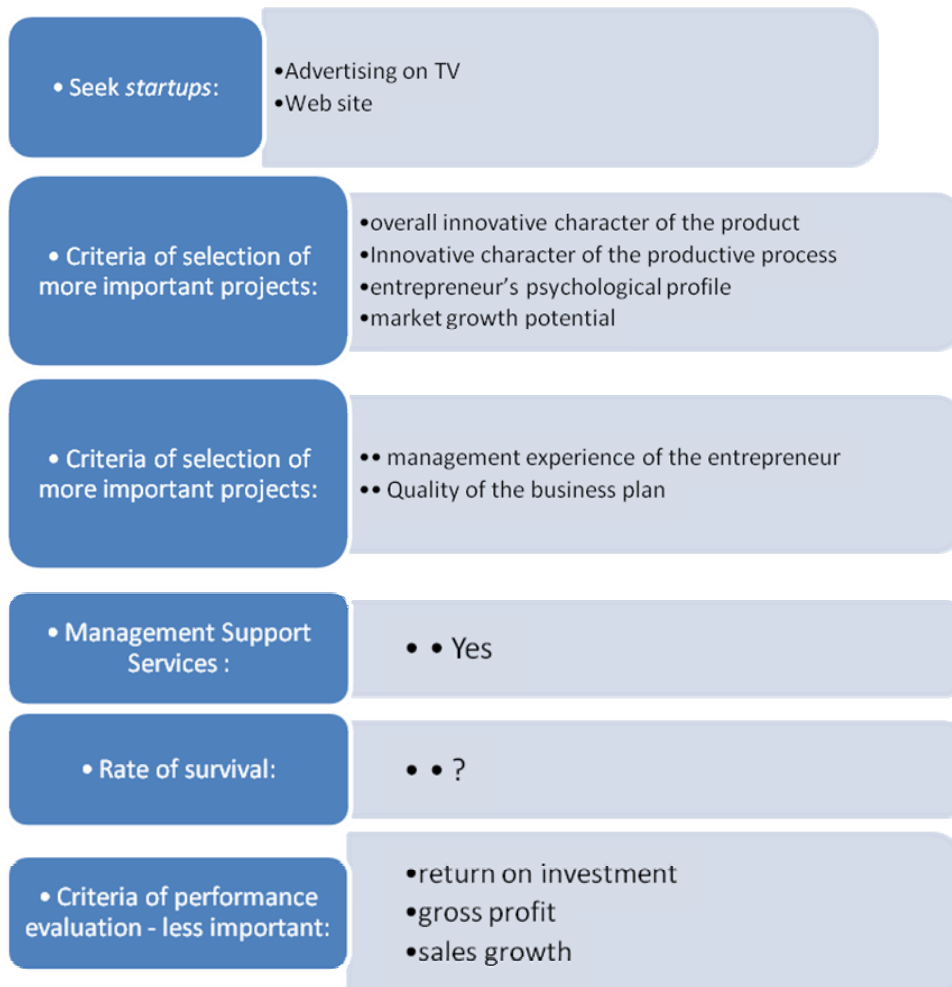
• Seek *startups*:

•Advertising on TV
•Web site

• Criteria of selection of more important projects:

•overall innovative character of the product
•Innovative character of the productive process
•entrepreneur's psychological profile
•market growth potential

• Criteria of selection of more important projects:

•• management experience of the entrepreneur
•• Quality of the business plan

• Management Support Services :

• • Yes

• Rate of survival:

• • ?

• Criteria of performance evaluation - less important:

•return on investment
•gross profit
•sales growth